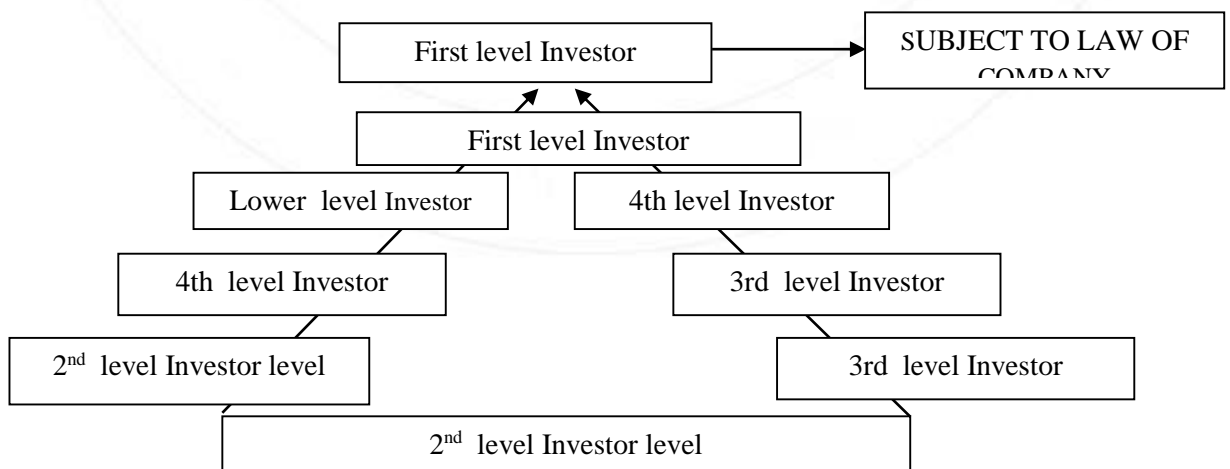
First level Investor

SUBJECT TO LAW OF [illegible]

First level Investor

Lower level Investor

4th level Investor

4th level Investor

3rd level Investor

2$^{nd}$ level Investor level

3rd level Investor

2$^{nd}$ level Investor level